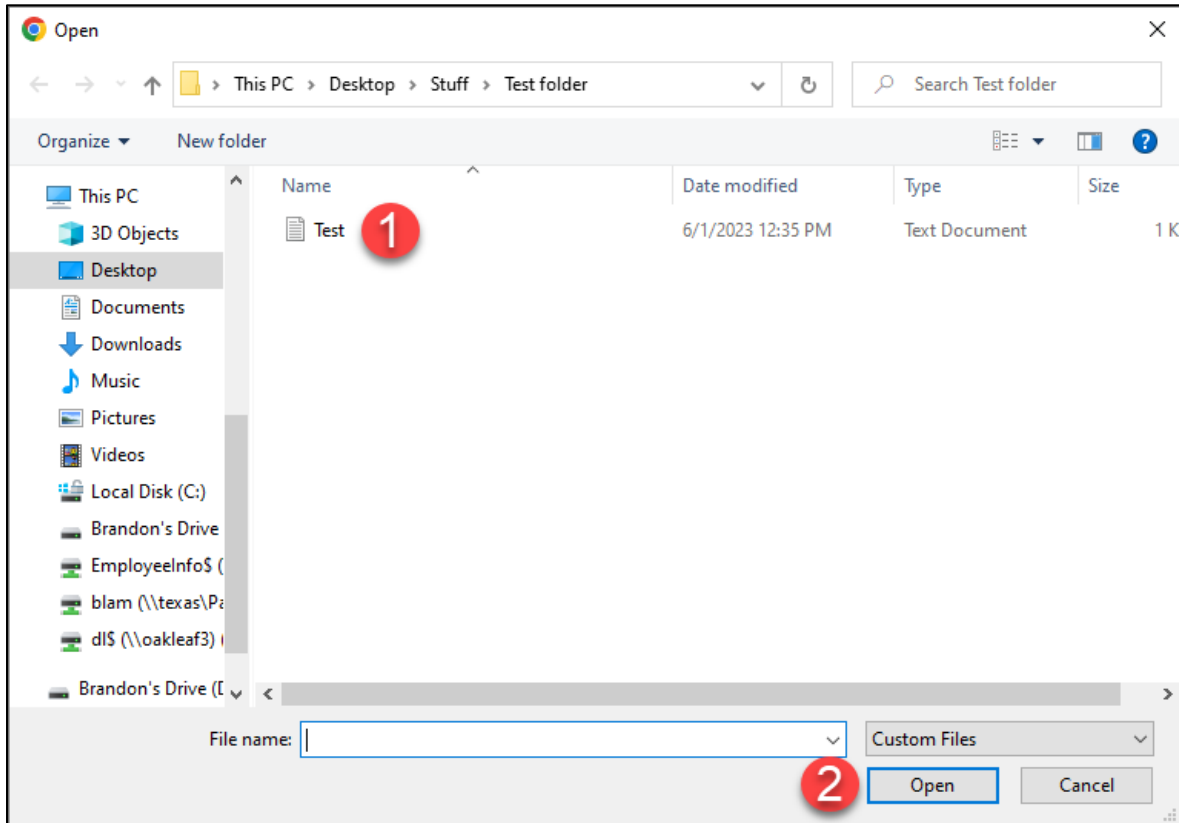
Open

This PC > Desktop > Stuff > Test folder

Search Test folder

Organize ▾ New folder

This PC
3D Objects
Desktop
Documents
Downloads
Music
Pictures
Videos
Local Disk (C:)
Brandon's Drive
EmployeeInfo$ (
blam (\\texas\Pa
dl$ (\\oakleaf3) (
Brandon's Drive (D

| Name | Date modified | Type | Size |
|---|---|---|---|
| Test | 6/1/2023 12:35 PM | Text Document | 1 K |

1

File name:

Custom Files

2

Open

Cancel